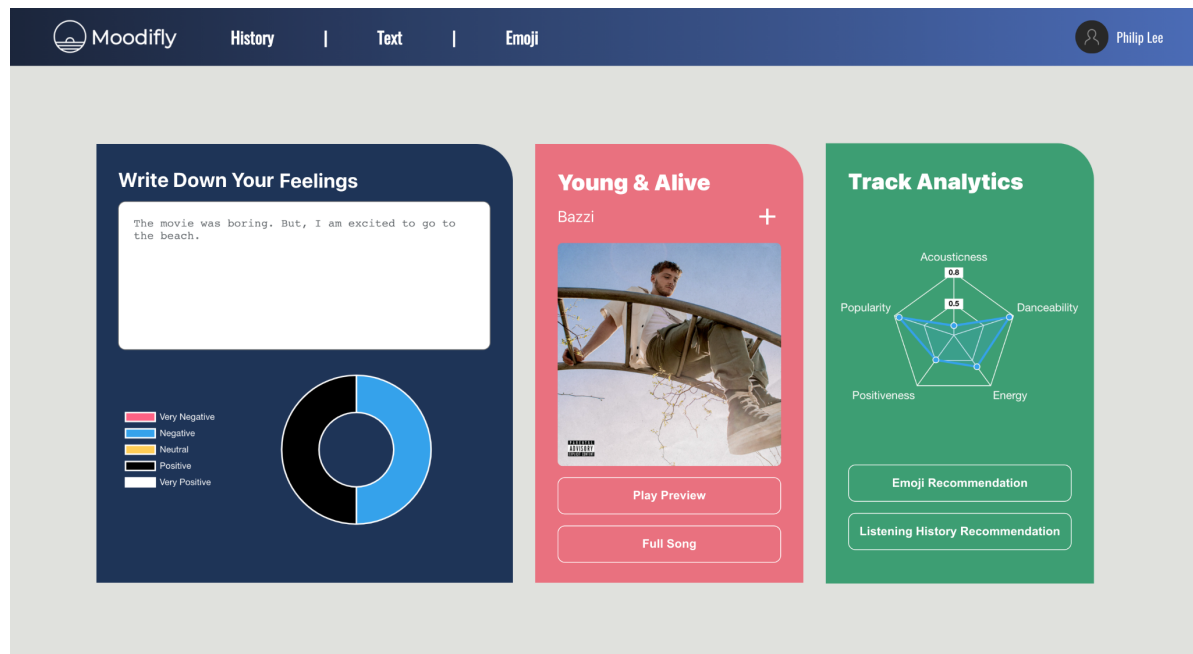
Moodifly History | Text | Emoji Philip Lee

Write Down Your Feelings

The movie was boring. But, I am excited to go to the beach.

Very Negative
Negative
Neutral
Positive
Very Positive

Young & Alive
Bazzi +

PARENTAL ADVISORY EXPLICIT CONTENT

Play Preview

Full Song

Track Analytics

Acousticness
0.8
0.5
Danceability
Popularity
Positiveness
Energy

Emoji Recommendation

Listening History Recommendation